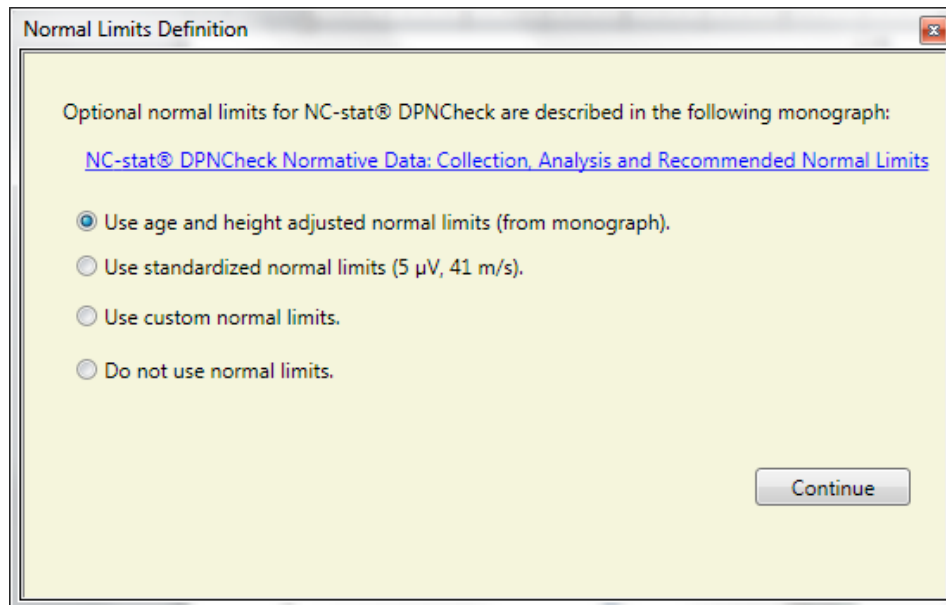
Normal Limits Definition

Optional normal limits for NC-stat® DPNCheck are described in the following monograph:

NC-stat® DPNCheck Normative Data: Collection, Analysis and Recommended Normal Limits

Use age and height adjusted normal limits (from monograph).

Use standardized normal limits (5 μV, 41 m/s).

Use custom normal limits.

Do not use normal limits.

Continue